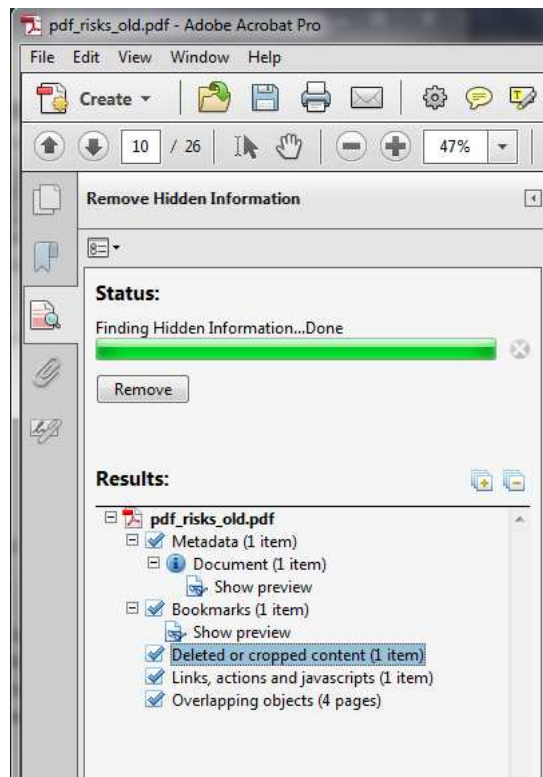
pdf_risks_old.pdf - Adobe Acrobat Pro

File Edit View Window Help

Create

10 / 26

47%

Remove Hidden Information

Status:

Finding Hidden Information...Done

Remove

Results:

pdf_risks_old.pdf
Metadata (1 item)
Document (1 item)
Show preview
Bookmarks (1 item)
Show preview
Deleted or cropped content (1 item)
Links, actions and javascripts (1 item)
Overlapping objects (4 pages)